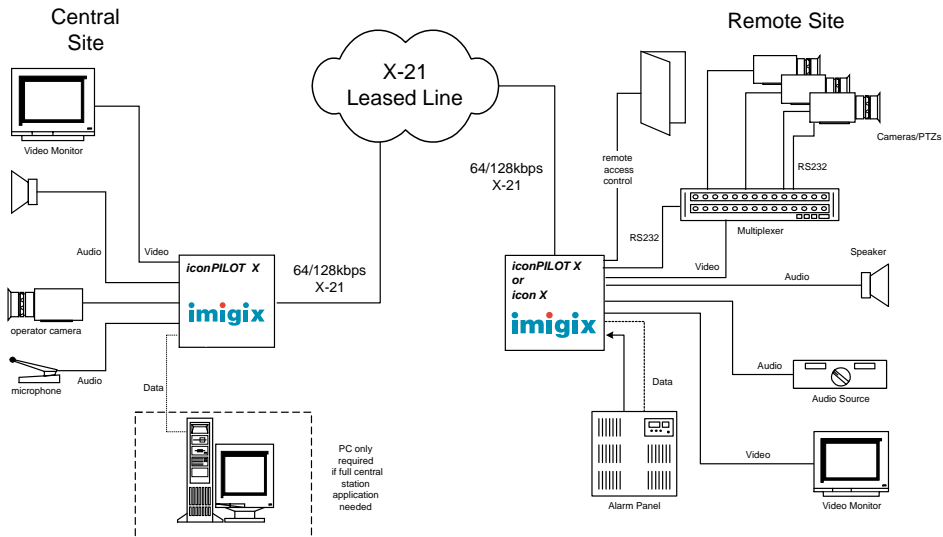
Central Site

Video Monitor

Audio

Video

operator camera

microphone

Audio

iconPILOT X

imigix

Data

PC only required if full central station application needed

X-21 Leased Line

64/128kbps X-21

64/128kbps X-21

Remote Site

remote access control

Cameras/PTZs

RS232

RS232

Multiplexer

Video

Speaker

Audio

iconPILOT X or icon X

imigix

Data

Audio

Audio Source

Alarm Panel

Video

Video Monitor